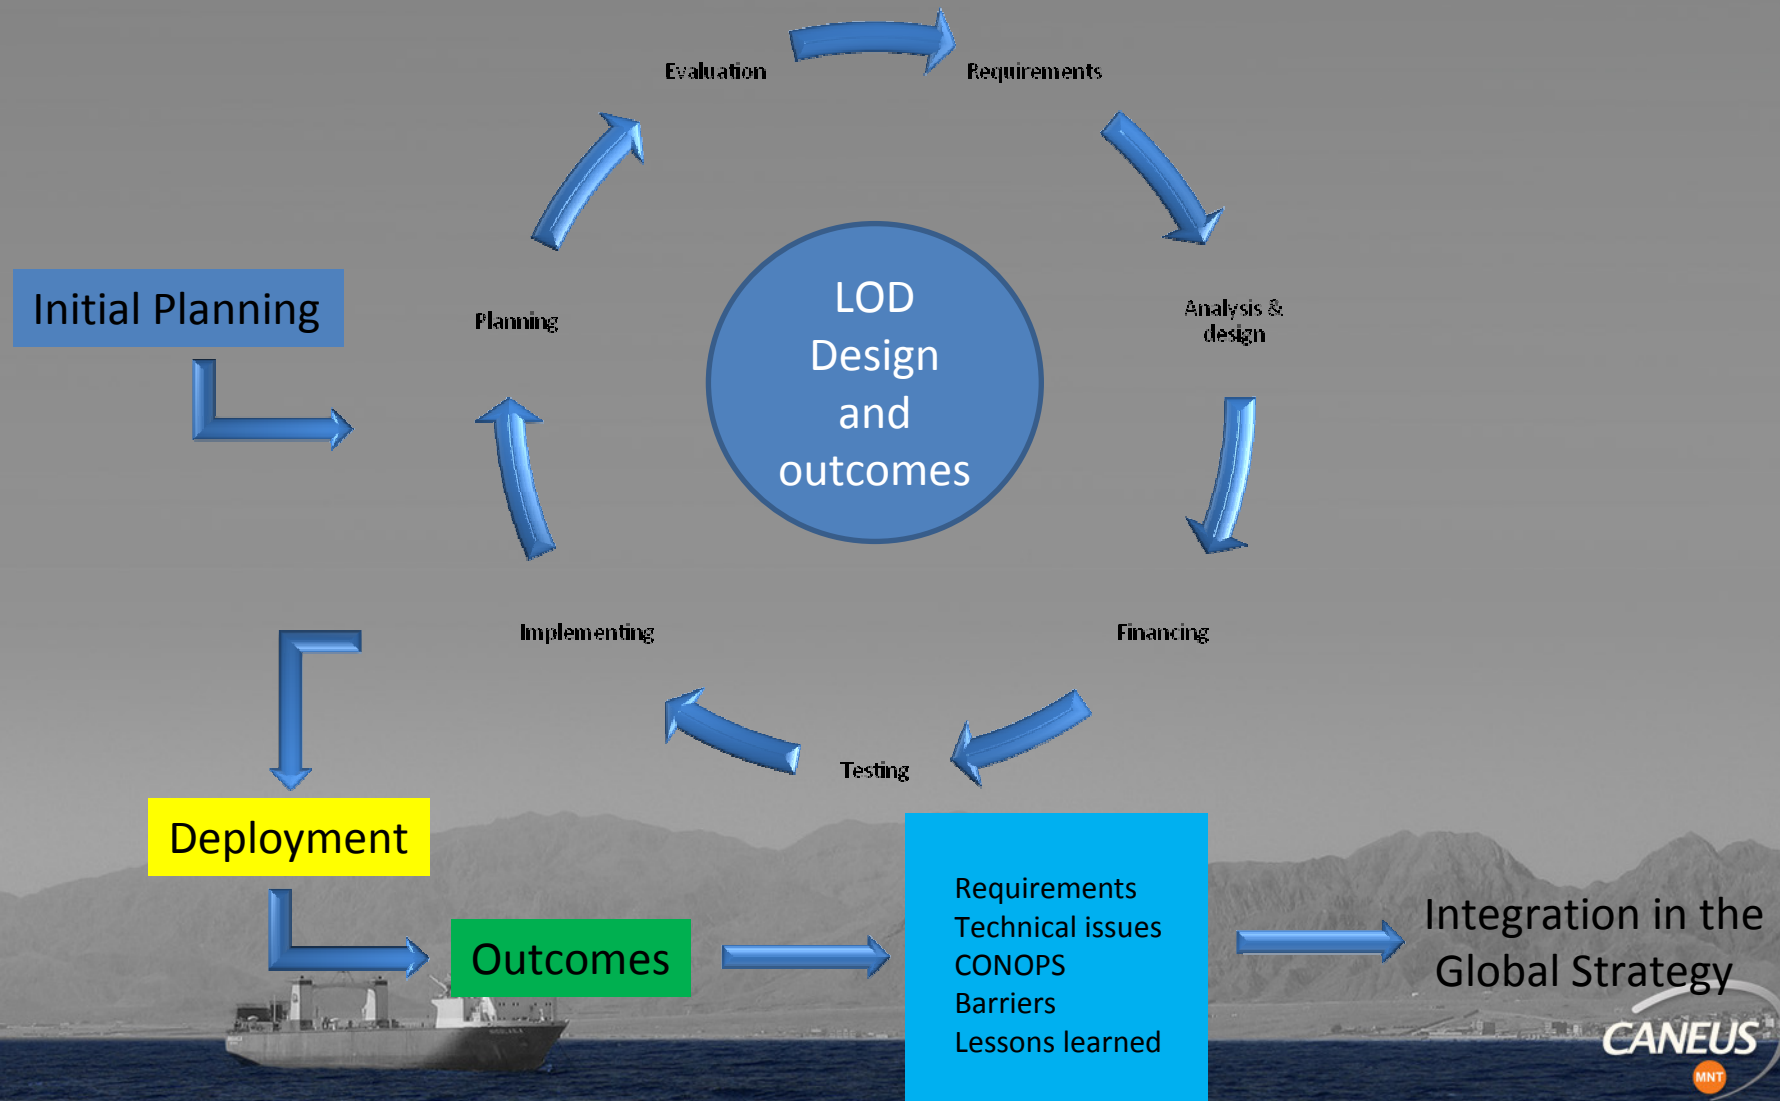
Evaluation

Requirements

Initial Planning

Planning

LOD Design and outcomes

Analysis & design

Implementing

Financing

Testing

Deployment

Outcomes

Requirements
Technical issues
CONOPS
Barriers
Lessons learned

Integration in the Global Strategy

CANEUS

MNT